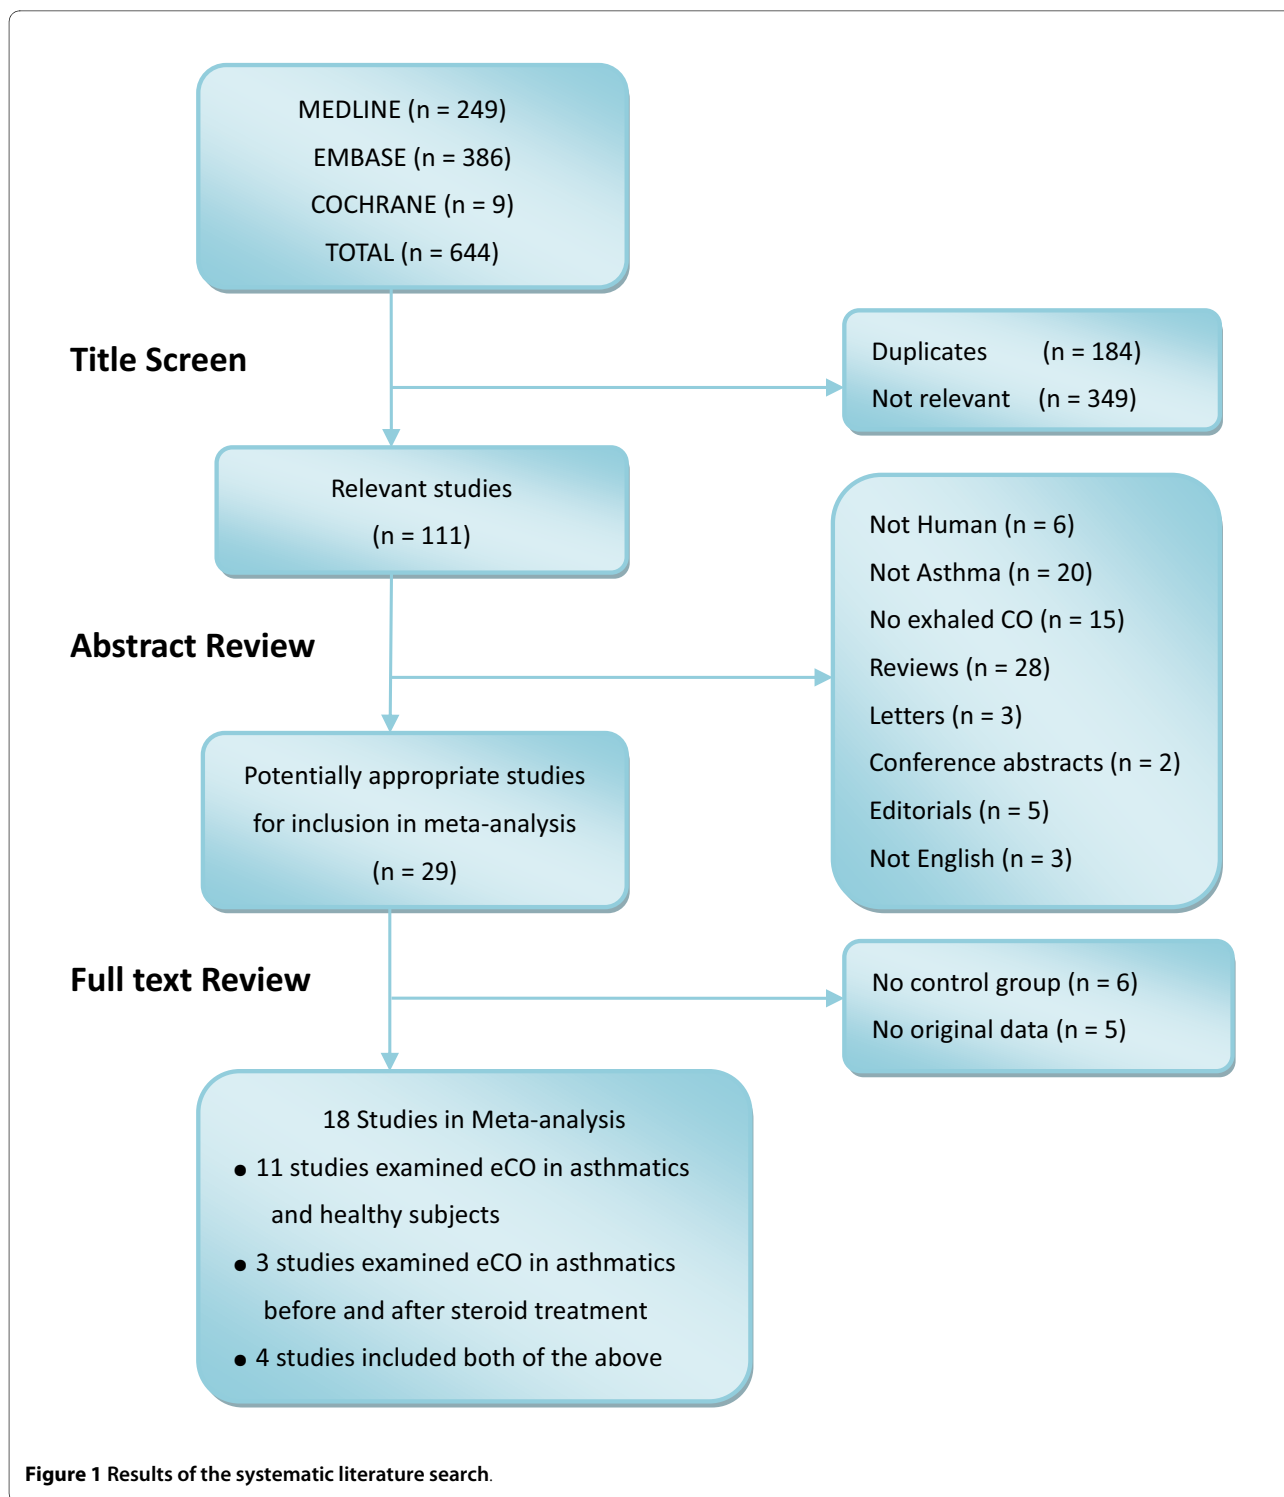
MEDLINE (n = 249)
EMBASE (n = 386)
COCHRANE (n = 9)
TOTAL (n = 644)

Title Screen

Duplicates (n = 184)
Not relevant (n = 349)

Relevant studies
(n = 111)

Abstract Review

Not Human (n = 6)
Not Asthma (n = 20)
No exhaled CO (n = 15)
Reviews (n = 28)
Letters (n = 3)
Conference abstracts (n = 2)
Editorials (n = 5)
Not English (n = 3)

Potentially appropriate studies for inclusion in meta-analysis
(n = 29)

Full text Review

No control group (n = 6)
No original data (n = 5)

18 Studies in Meta-analysis
• 11 studies examined eCO in asthmatics and healthy subjects
• 3 studies examined eCO in asthmatics before and after steroid treatment
• 4 studies included both of the above

Figure 1 Results of the systematic literature search.